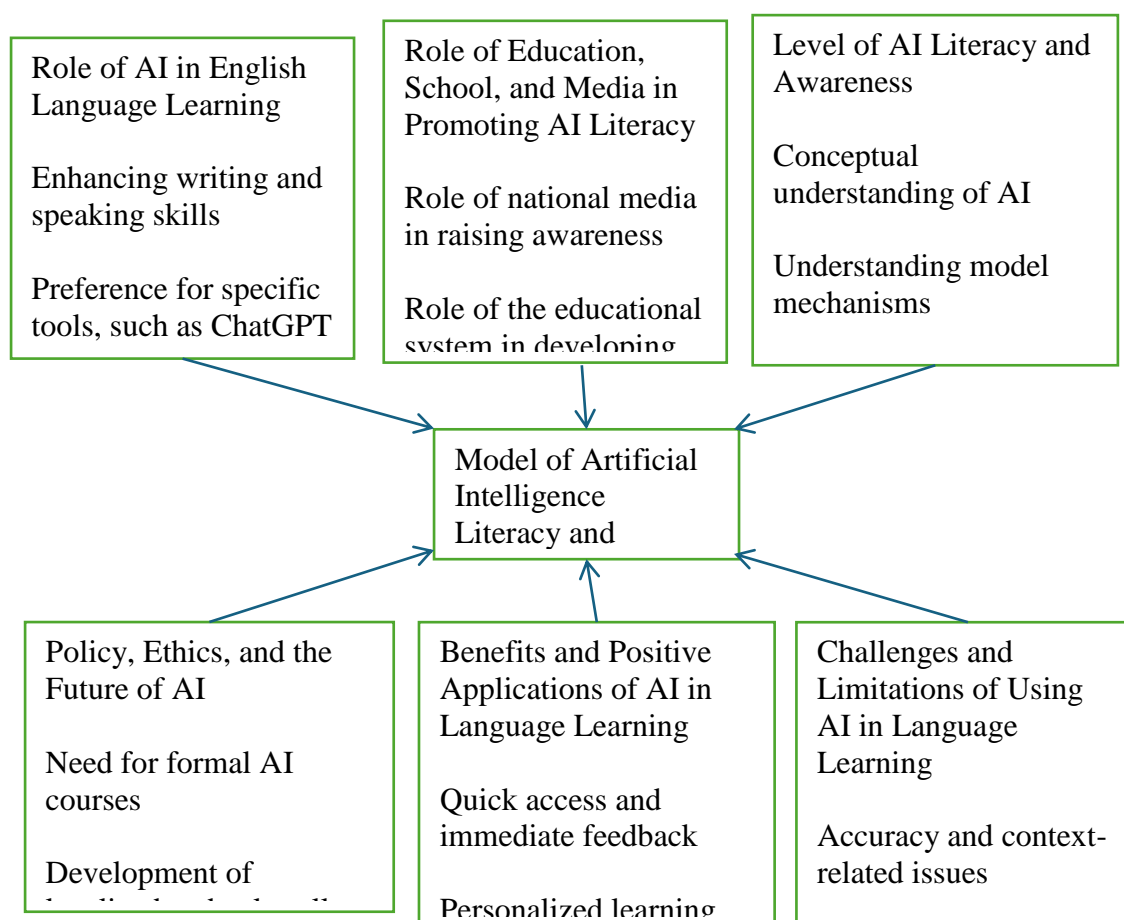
Role of AI in English Language Learning

Enhancing writing and speaking skills

Preference for specific tools, such as ChatGPT

Role of Education, School, and Media in Promoting AI Literacy

Role of national media in raising awareness

Role of the educational system in developing

Level of AI Literacy and Awareness

Conceptual understanding of AI

Understanding model mechanisms

Model of Artificial Intelligence Literacy and

Policy, Ethics, and the Future of AI

Need for formal AI courses

Development of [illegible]

Benefits and Positive Applications of AI in Language Learning

Quick access and immediate feedback

Personalized learning

Challenges and Limitations of Using AI in Language Learning

Accuracy and context-related issues